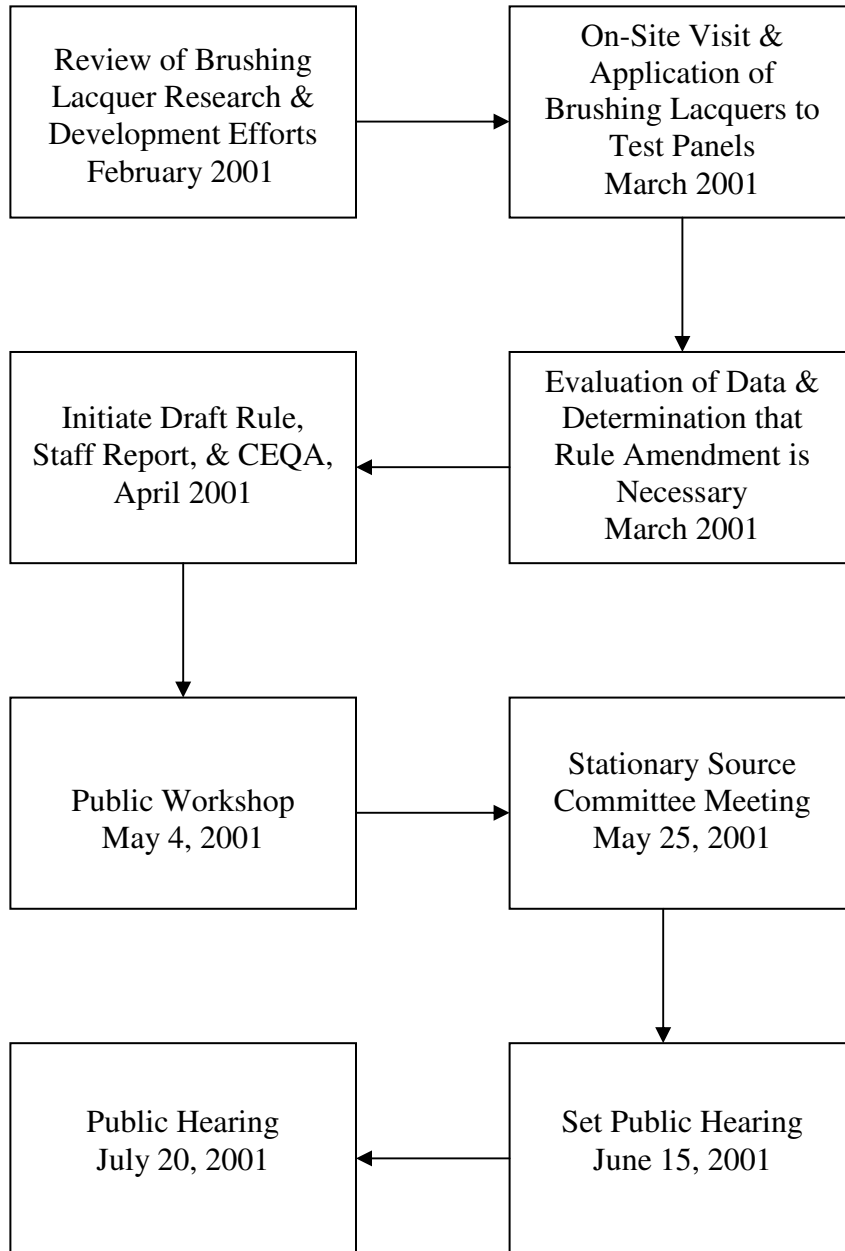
Review of Brushing Lacquer Research & Development Efforts February 2001

On-Site Visit & Application of Brushing Lacquers to Test Panels March 2001

Evaluation of Data & Determination that Rule Amendment is Necessary March 2001

Initiate Draft Rule, Staff Report, & CEQA, April 2001

Public Workshop May 4, 2001

Stationary Source Committee Meeting May 25, 2001

Set Public Hearing June 15, 2001

Public Hearing July 20, 2001